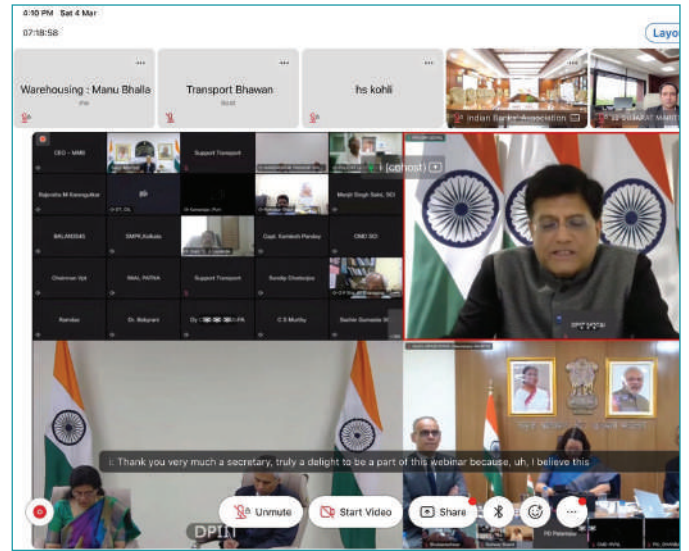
4:10 PM Sat 4 Mar

07:18:58

Layo

Warehousing : Manu Bhalla

Transport Bhawan

hs kohli

Indian Banks' Association

CEO - NABI

Support Transport

Rajendra M Kasengulkar

Manjit Singh Saini, SO

BALAMSIAS

SMPK,Kolkata

Capt. Kamlesh Pandey

CMD SCI

Chairman Vpt

NMAL PATNA

Support Transport

Sundip Chatterjee

Ramdas

Dr. Balyrani

C S Murthy

Sachin Sunsale

(cohost)

: Thank you very much a secretary, truly a delight to be a part of this webinar because, uh, I believe this

Unmute

Start Video

Share

DPIIT